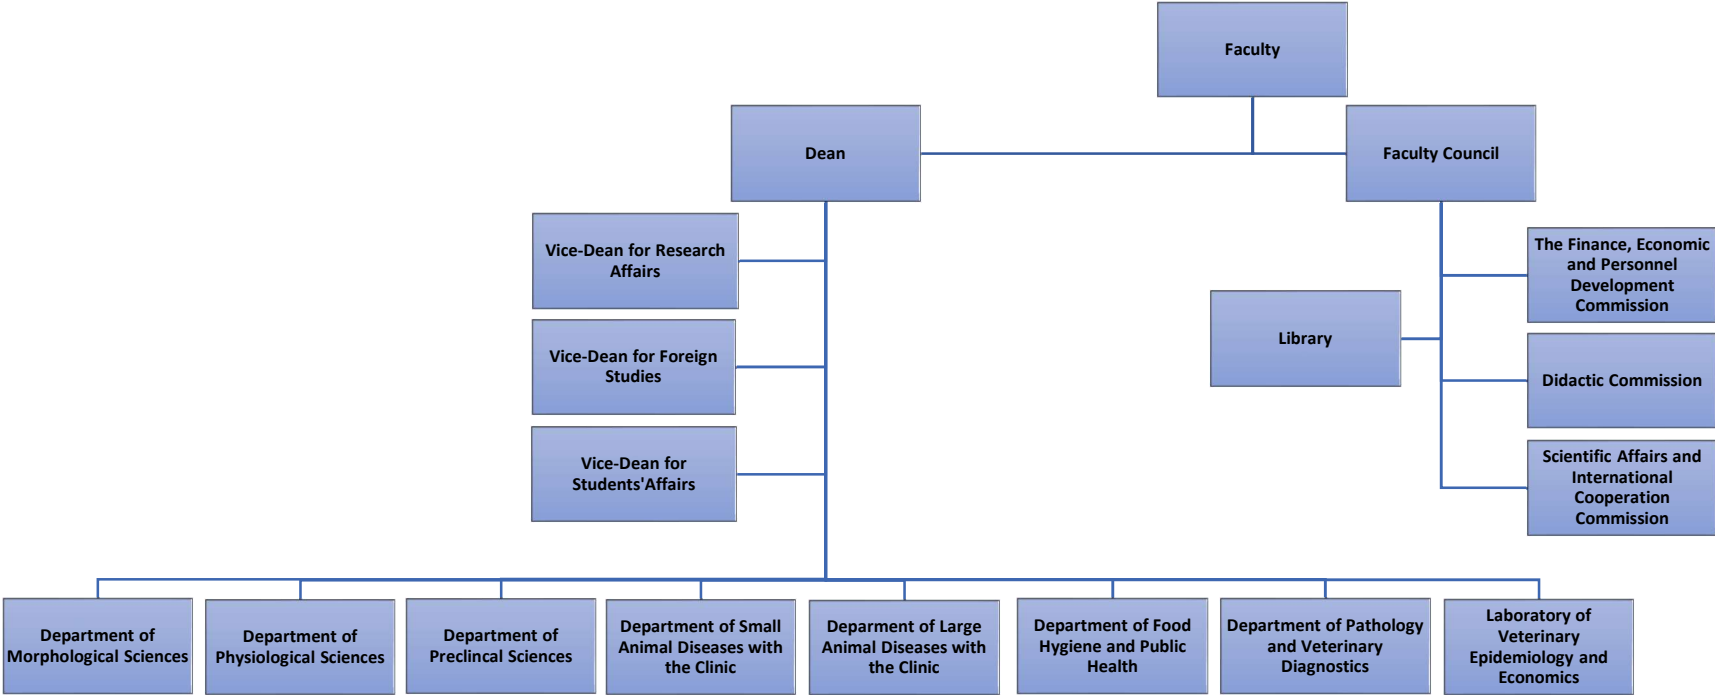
Faculty

Dean

Faculty Council

Vice-Dean for Research Affairs

Vice-Dean for Foreign Studies

Vice-Dean for Students'Affairs

Library

The Finance, Economic and Personnel Development Commission

Didactic Commission

Scientific Affairs and International Cooperation Commission

Department of Morphological Sciences

Department of Physiological Sciences

Department of Preclincal Sciences

Department of Small Animal Diseases with the Clinic

Deparment of Large Animal Diseases with the Clinic

Department of Food Hygiene and Public Health

Department of Pathology and Veterinary Diagnostics

Laboratory of Veterinary Epidemiology and Economics